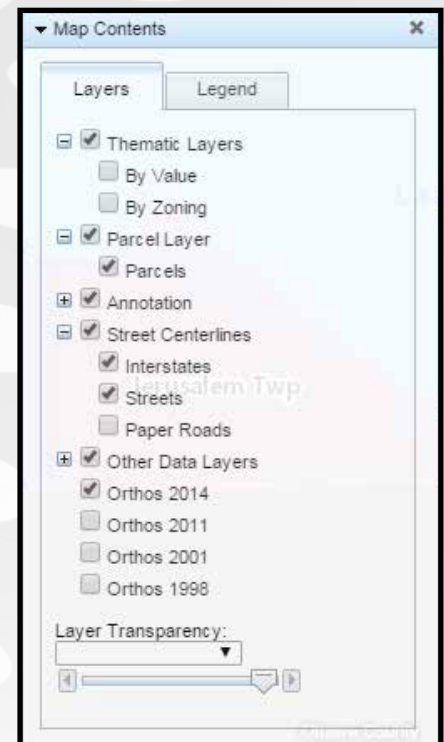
▾ Map Contents ✕

Layers Legend

Thematic Layers

By Value

By Zoning

Parcel Layer

Parcels

Annotation

Street Centerlines

Interstates

Streets

Paper Roads

Other Data Layers

Orthos 2014

Orthos 2011

Orthos 2001

Orthos 1998

Jerusalem Twp

Layer Transparency: